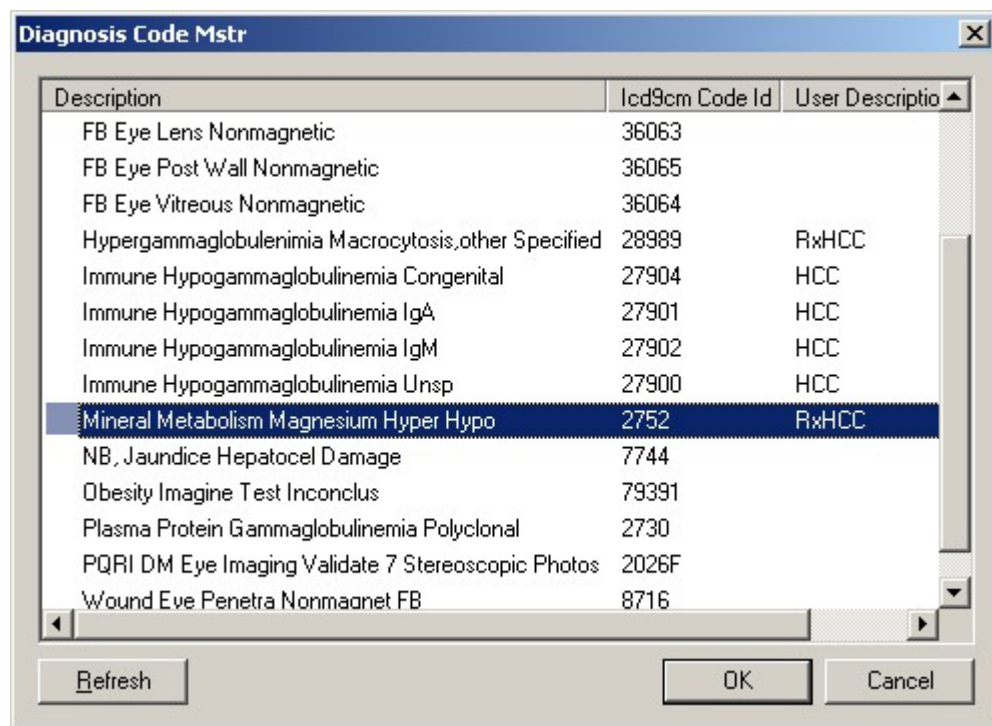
Diagnosis Code Mstr

| Description | Icd9cm Code Id | User Descriptio |
|---|---|---|
| FB Eye Lens Nonmagnetic | 36063 | |
| FB Eye Post Wall Nonmagnetic | 36065 | |
| FB Eye Vitreous Nonmagnetic | 36064 | |
| Hypergammaglobulenimia Macrocytosis,other Specified | 28989 | RxHCC |
| Immune Hypogammaglobulinemia Congenital | 27904 | HCC |
| Immune Hypogammaglobulinemia IgA | 27901 | HCC |
| Immune Hypogammaglobulinemia IgM | 27902 | HCC |
| Immune Hypogammaglobulinemia Unsp | 27900 | HCC |
| Mineral Metabolism Magnesium Hyper Hypo | 2752 | RxHCC |
| NB, Jaundice Hepatocel Damage | 7744 | |
| Obesity Imagine Test Inconclus | 79391 | |
| Plasma Protein Gammaglobulinemia Polyclonal | 2730 | |
| PQRI DM Eye Imaging Validate 7 Stereoscopic Photos | 2026F | |
| Wound Eye Penetra Nonmagnet FB | 8716 | |

Refresh

OK

Cancel